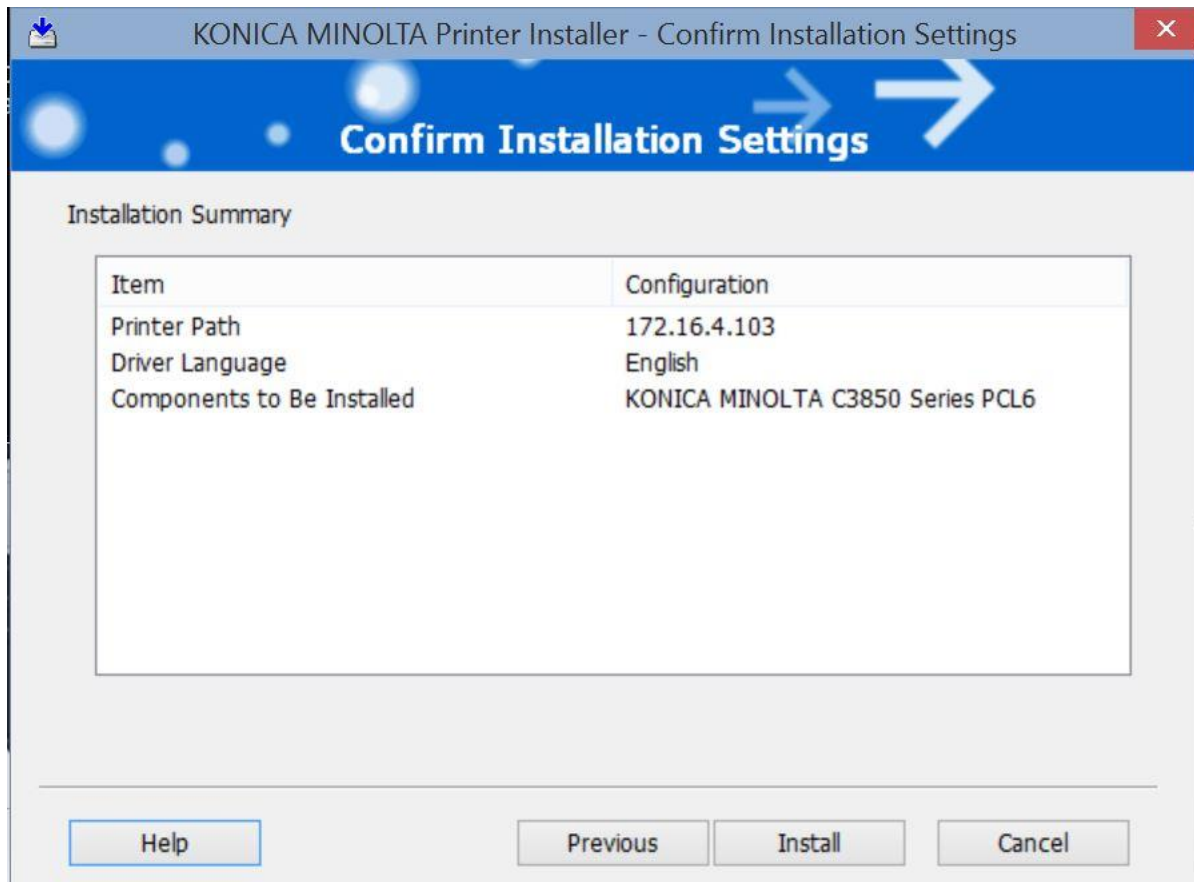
KONICA MINOLTA Printer Installer - Confirm Installation Settings

Confirm Installation Settings

Installation Summary

| Item | Configuration |
|---|---|
| Printer Path | 172.16.4.103 |
| Driver Language | English |
| Components to Be Installed | KONICA MINOLTA C3850 Series PCL6 |

Help

Previous

Install

Cancel